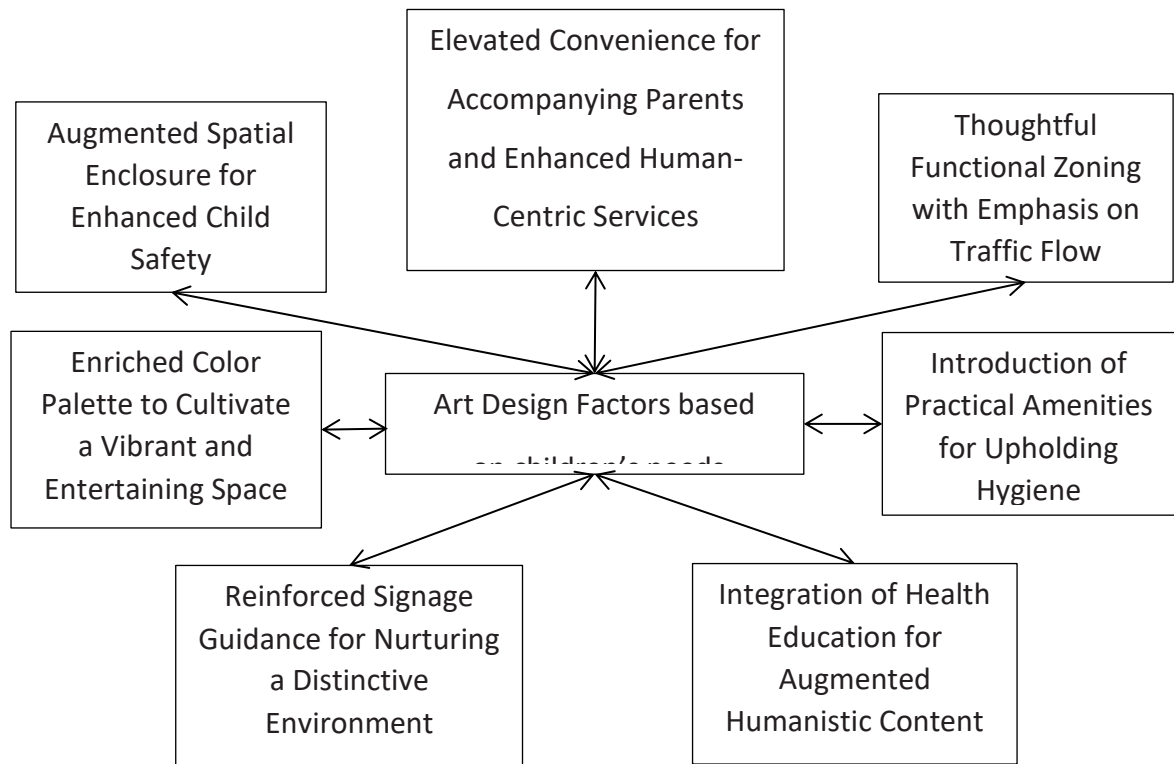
Elevated Convenience for Accompanying Parents and Enhanced Human-Centric Services

Augmented Spatial Enclosure for Enhanced Child Safety

Thoughtful Functional Zoning with Emphasis on Traffic Flow

Enriched Color Palette to Cultivate a Vibrant and Entertaining Space

Art Design Factors based on children's needs

Introduction of Practical Amenities for Upholding Hygiene

Reinforced Signage Guidance for Nurturing a Distinctive Environment

Integration of Health Education for Augmented Humanistic Content